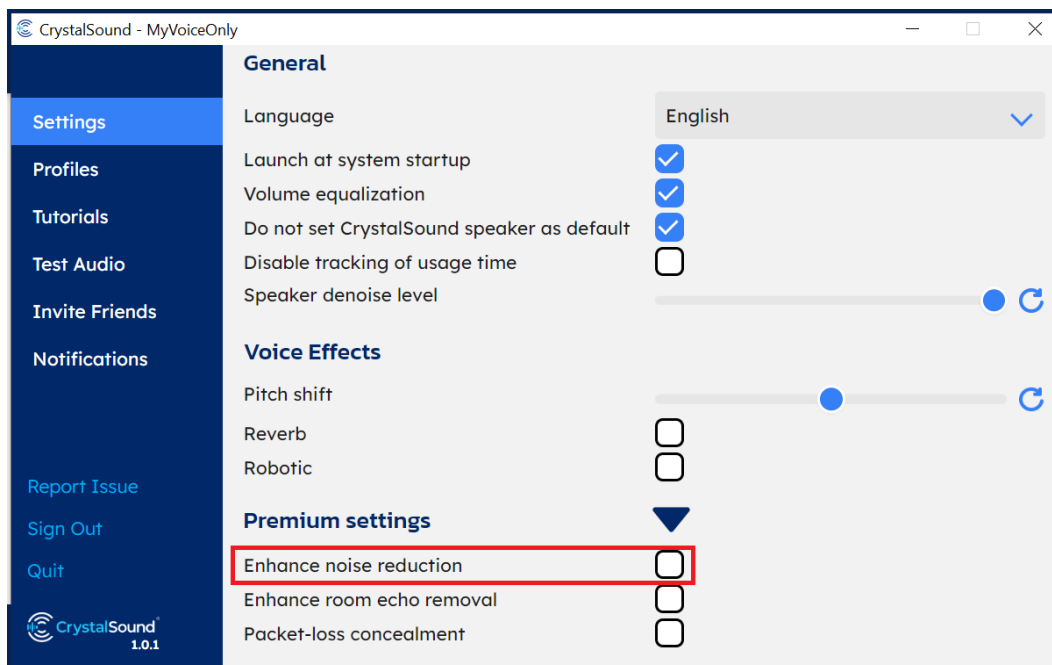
CrystalSound - MyVoiceOnly

Settings
Profiles
Tutorials
Test Audio
Invite Friends
Notifications

Report Issue
Sign Out
Quit

CrystalSound
1.0.1

General

Language | English
Launch at system startup
Volume equalization
Do not set CrystalSound speaker as default
Disable tracking of usage time
Speaker denoise level

Voice Effects

Pitch shift
Reverb
Robotic

Premium settings

Enhance noise reduction
Enhance room echo removal
Packet-loss concealment